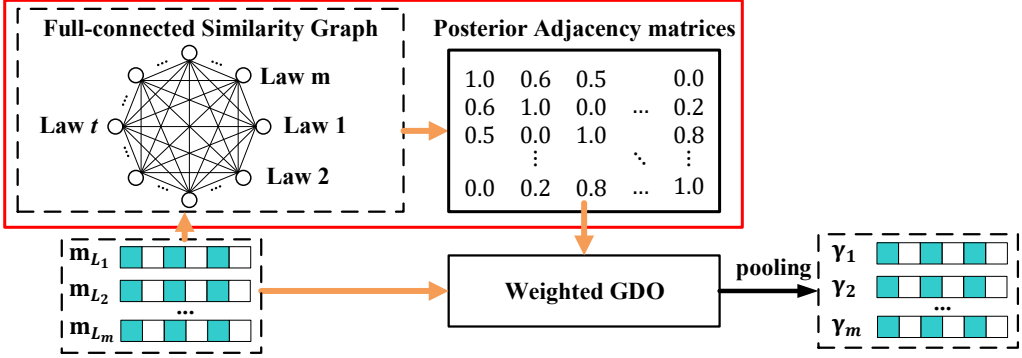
Full-connected Similarity Graph

Law m

Law t

Law 1

Law 2

Posterior Adjacency matrices

| 1.0 | 0.6 | 0.5 | | 0.0 |
|---|---|---|---|---|
| 0.6 | 1.0 | 0.0 | ... | 0.2 |
| 0.5 | 0.0 | 1.0 | | 0.8 |
| | ⋮ | | ⋱ | ⋮ |
| 0.0 | 0.2 | 0.8 | ... | 1.0 |

$\mathbf{m}_{L_1}$

$\mathbf{m}_{L_2}$

...

$\mathbf{m}_{L_m}$

Weighted GDO

pooling

$\boldsymbol{\gamma}_1$

$\boldsymbol{\gamma}_2$

...

$\boldsymbol{\gamma}_m$